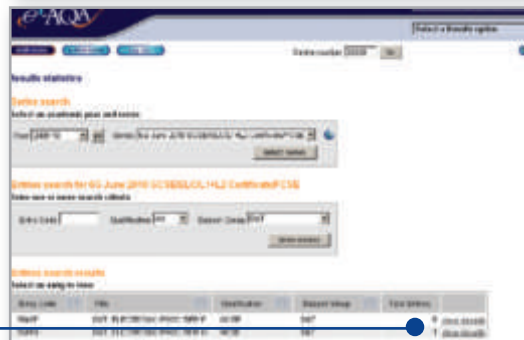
e-AQA

Select a Results option

Centre number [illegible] Go

Results statistics

Series search

Select an academic year and series

Year 2009-10 Go Series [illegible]

Select series

Entries search for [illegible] June 2010 GCSE/ELC/L1/L2 Certificate/FCSE

Enter one or more search criteria

Entry Code Qualification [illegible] Subject Group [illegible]

Show entries

Entries search results

Select an entry to view

| Entry Code | Title | Qualification | Subject Group | Total Entries | |
|---|---|---|---|---|---|
| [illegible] | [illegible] | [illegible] | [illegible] | | Show Results |
| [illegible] | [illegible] | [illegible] | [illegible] | | Show Results |